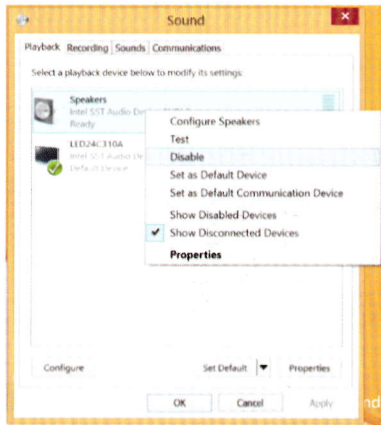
Sound

Playback Recording Sounds Communications

Select a playback device below to modify its settings:

Speakers
Intel SST Audio De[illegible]
Ready

LED24C310A
Intel SST Audio De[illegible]
Default Device

Configure Speakers
Test
Disable
Set as Default Device
Set as Default Communication Device
Show Disabled Devices
Show Disconnected Devices
Properties

Configure
Set Default
Properties

OK
Cancel
Apply